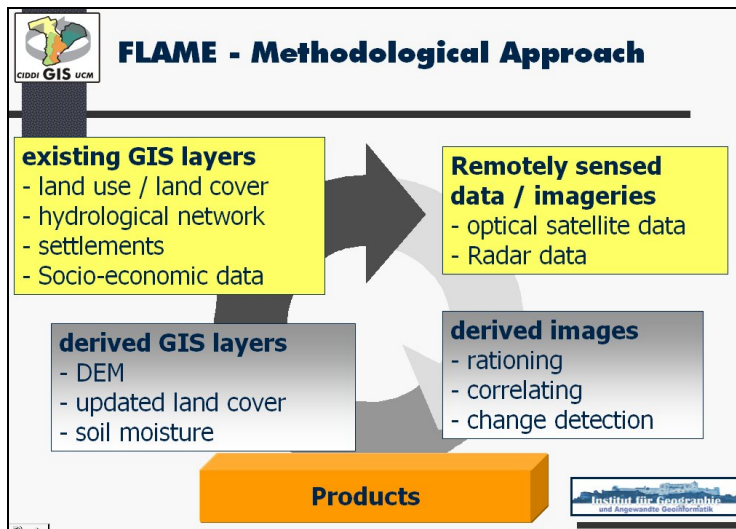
CIDDI GIS UCM

FLAME - Methodological Approach

existing GIS layers
- land use / land cover
- hydrological network
- settlements
- Socio-economic data

Remotely sensed data / imageries
- optical satellite data
- Radar data

derived GIS layers
- DEM
- updated land cover
- soil moisture

derived images
- rationing
- correlating
- change detection

Products

Institut für Geographie und Angewandte Geoinformatik